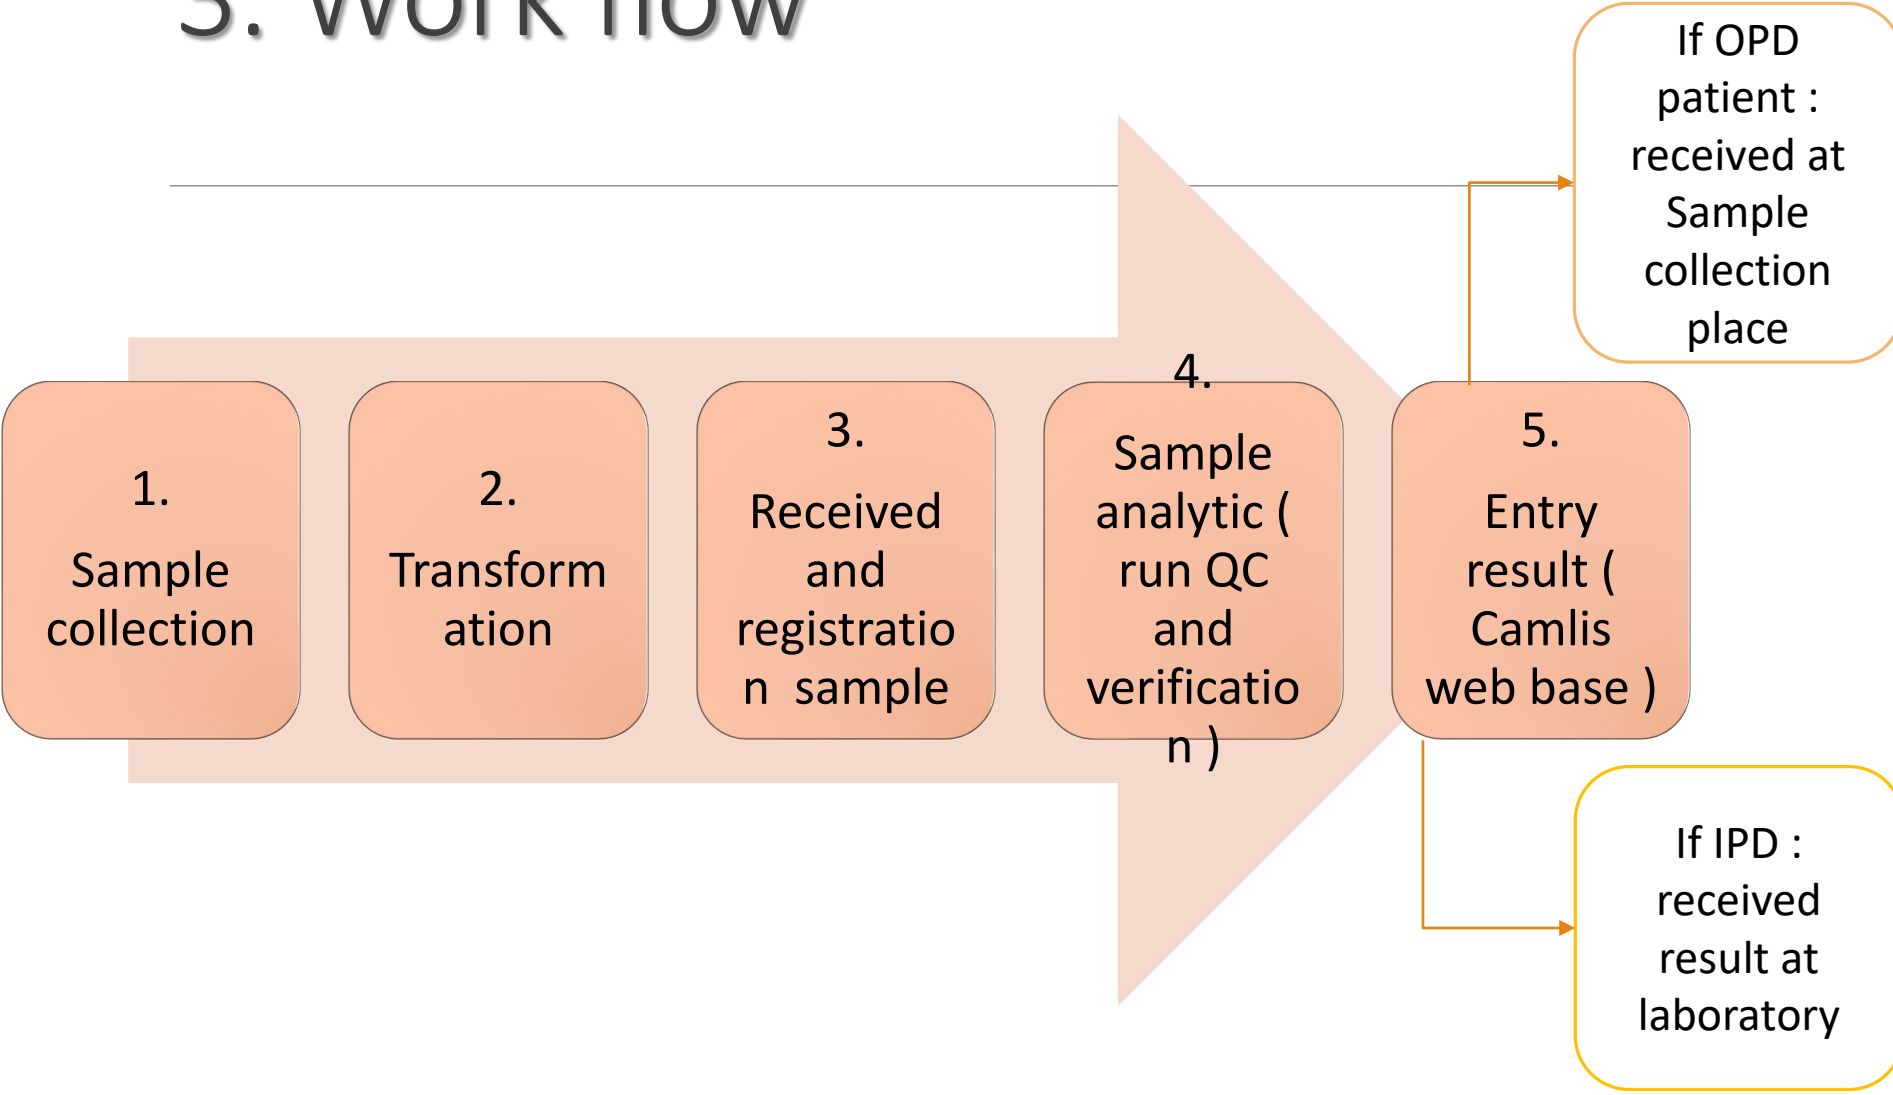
3. Work flow

1. Sample collection

2. Transformation

3. Received and registration sample

4. Sample analytic ( run QC and verification )

5. Entry result ( Camlis web base )

If OPD patient : received at Sample collection place

If IPD : received result at laboratory